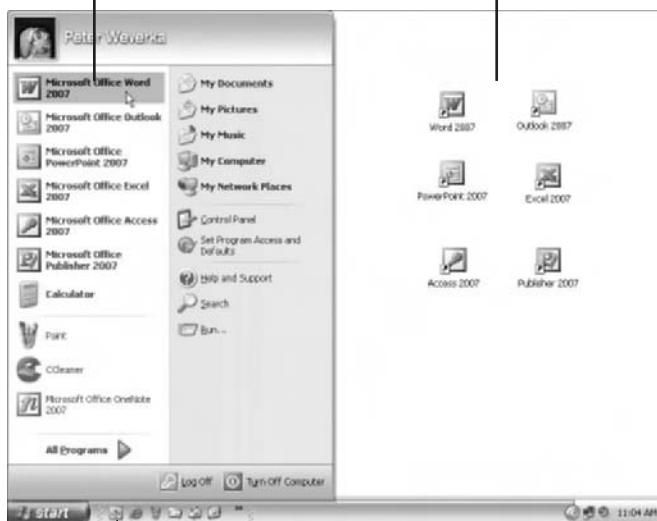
Peter Weverka

Microsoft Office Word 2007

Microsoft Office Outlook 2007

Microsoft Office PowerPoint 2007

Microsoft Office Excel 2007

Microsoft Office Access 2007

Microsoft Office Publisher 2007

Calculator

Paint

CCleaner

Microsoft Office OneNote 2007

All Programs

My Documents

My Pictures

My Music

My Computer

My Network Places

Control Panel

Set Program Access and Defaults

Help and Support

Search

Run...

Log Off

Turn Off Computer

Word 2007

Outlook 2007

PowerPoint 2007

Excel 2007

Access 2007

Publisher 2007

start

11:04 AM